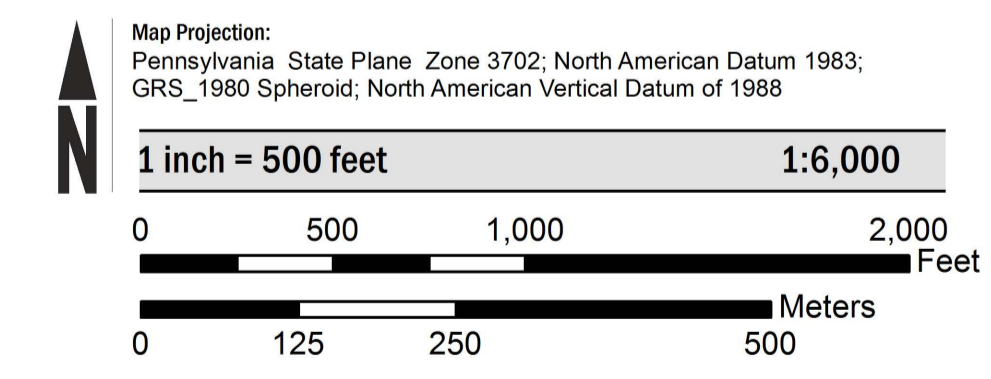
N

Map Projection:
Pennsylvania State Plane Zone 3702; North American Datum 1983; GRS_1980 Spheroid; North American Vertical Datum of 1988

1 inch = 500 feet

1:6,000

0 500 1,000 2,000
Feet

Meters
0 125 250 500